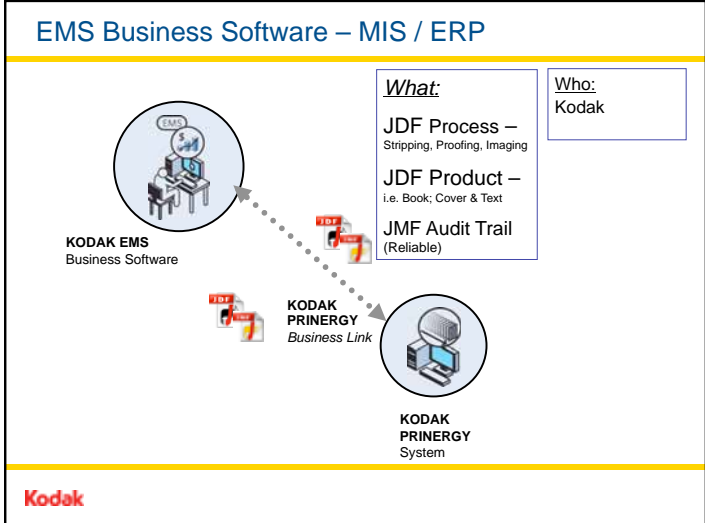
EMS Business Software – MIS / ERP

What:

JDF Process – Stripping, Proofing, Imaging

JDF Product – i.e. Book; Cover & Text

JMF Audit Trail (Reliable)

Who: Kodak

EMS

$

KODAK EMS
Business Software

JDF

JMF

KODAK PRINERGY
Business Link

KODAK PRINERGY
System

Kodak